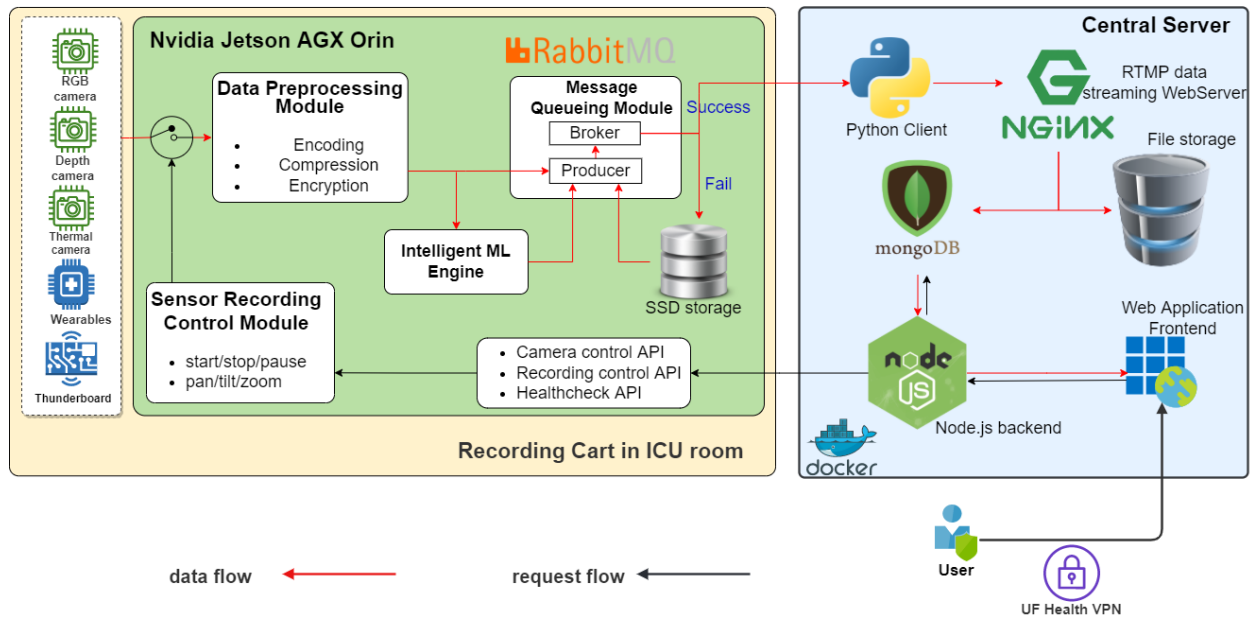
RGB camera

Depth camera

Thermal camera

Wearables

Thunderboard

Nvidia Jetson AGX Orin

RabbitMQ

Data Preprocessing Module

- Encoding
- Compression
- Encryption

Message Queueing Module

Broker

Producer

Success

Fail

Intelligent ML Engine

SSD storage

Sensor Recording Control Module

- start/stop/pause
- pan/tilt/zoom

- Camera control API
- Recording control API
- Healthcheck API

Recording Cart in ICU room

Central Server

Python Client

NGINX

RTMP data streaming WebServer

File storage

mongoDB

Web Application Frontend

node JS

Node.js backend

docker

User

UF Health VPN

data flow

request flow